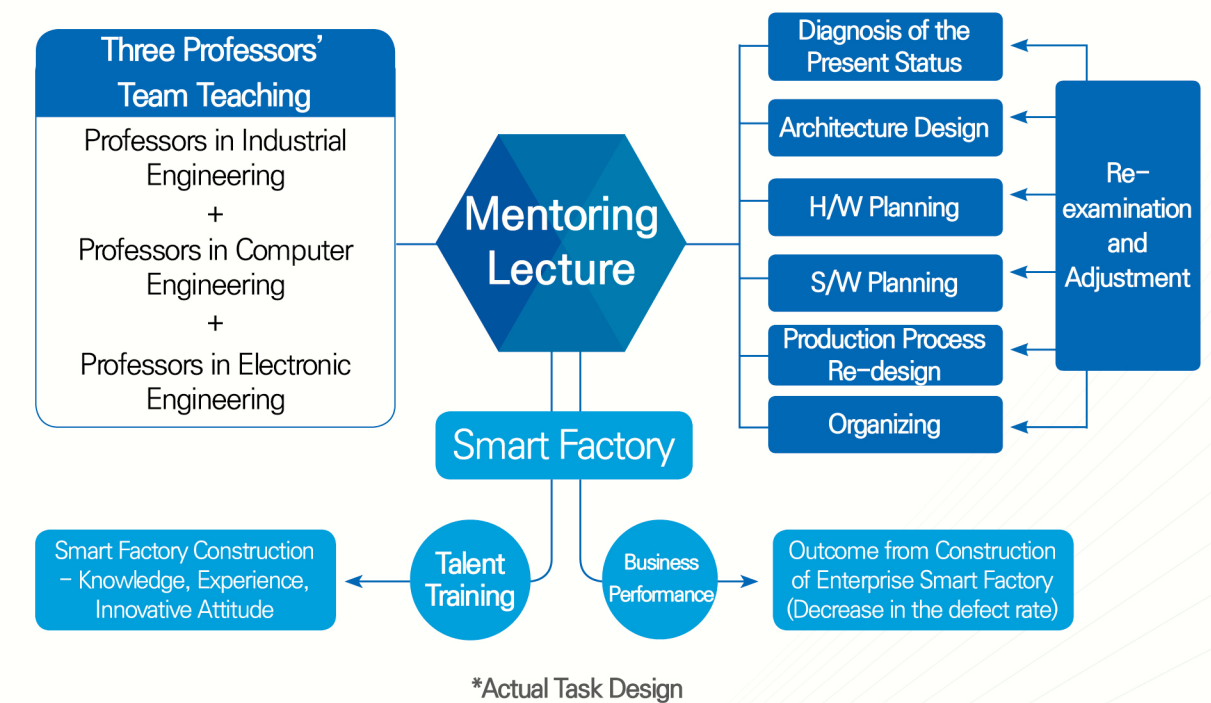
Three Professors' Team Teaching

Professors in Industrial Engineering
+
Professors in Computer Engineering
+
Professors in Electronic Engineering

Mentoring Lecture

Diagnosis of the Present Status

Architecture Design

H/W Planning

S/W Planning

Production Process Re-design

Organizing

Re-examination and Adjustment

Smart Factory

Talent Training

Business Performance

Smart Factory Construction – Knowledge, Experience, Innovative Attitude

Outcome from Construction of Enterprise Smart Factory (Decrease in the defect rate)

*Actual Task Design